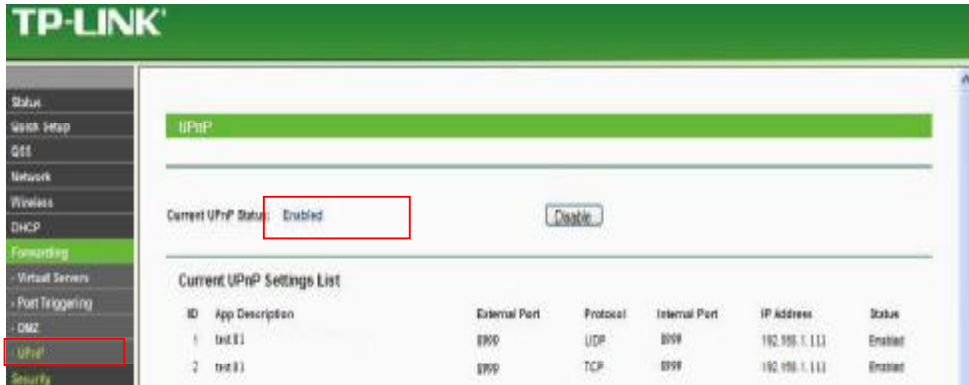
TP-LINK

Status
Quick Setup
QSS
Network
Wireless
DHCP
Forwarding
- Virtual Servers
- Port Triggering
- DMZ
- UPnP
Security

UPnP

Current UPnP Status: Enabled

Disable

Current UPnP Settings List

| ID | App Description | External Port | Protocol | Internal Port | IP Address | Status |
|---|---|---|---|---|---|---|
| 1 | test 01 | 8900 | UDP | 8999 | 192.168.1.111 | Enabled |
| 2 | test 01 | 8999 | TCP | 8999 | 192.168.1.111 | Enabled |